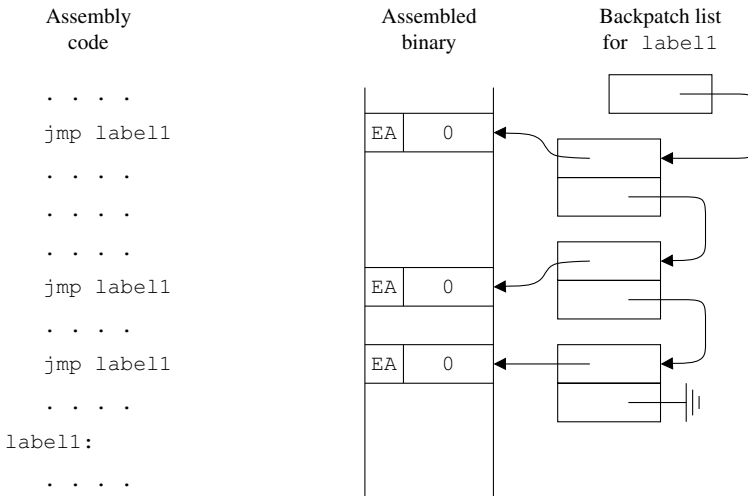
Assembly code

Assembled binary

Backpatch list for label1

. . . .
jmp label1
. . . .
. . . .
. . . .
jmp label1
. . . .
jmp label1
. . . .
label1:
. . . .

| EA | 0 |
|---|---|

| EA | 0 |
|---|---|

| EA | 0 |
|---|---|